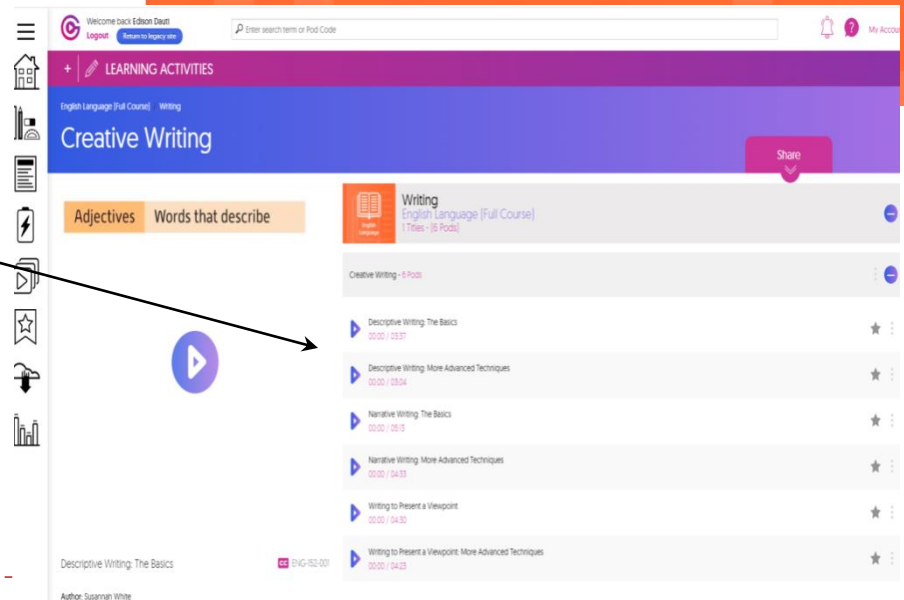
Welcome back Edison Dauti
Logout
Return to legacy site

Enter search term or Pod Code

My Accou

+ LEARNING ACTIVITIES

English Language (Full Course) Writing

Creative Writing

Share

Adjectives Words that describe

Writing
English Language (Full Course)
1 Titles - (6 Pods)

English Language

Creative Writing - 6 Pods

Descriptive Writing: The Basics
00:00 / 03:37

Descriptive Writing: More Advanced Techniques
00:00 / 03:04

Narrative Writing: The Basics
00:00 / 05:13

Narrative Writing: More Advanced Techniques
00:00 / 04:33

Writing to Present a Viewpoint
00:00 / 04:30

Writing to Present a Viewpoint: More Advanced Techniques
00:00 / 04:23

Descriptive Writing: The Basics

CC ENG-152-001

Author: Susannah White